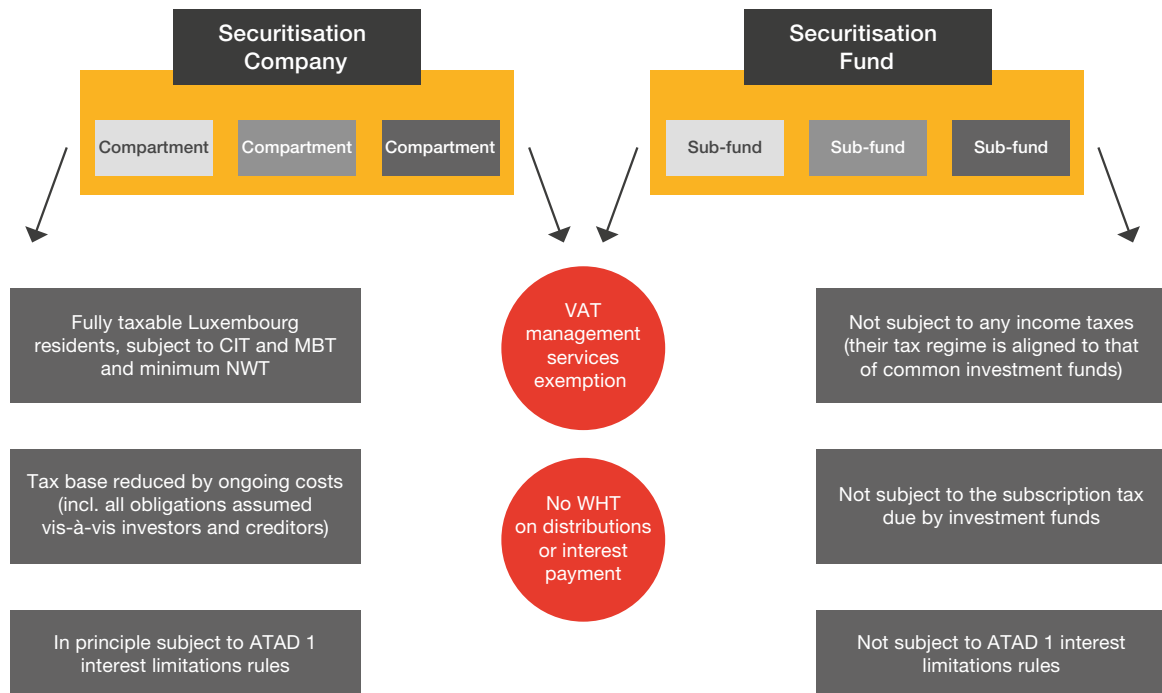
Securitisation Company

Compartment

Compartment

Compartment

Securitisation Fund

Sub-fund

Sub-fund

Sub-fund

Fully taxable Luxembourg residents, subject to CIT and MBT and minimum NWT

VAT management services exemption

Not subject to any income taxes (their tax regime is aligned to that of common investment funds)

Tax base reduced by ongoing costs (incl. all obligations assumed vis-à-vis investors and creditors)

No WHT on distributions or interest payment

Not subject to the subscription tax due by investment funds

In principle subject to ATAD 1 interest limitations rules

Not subject to ATAD 1 interest limitations rules